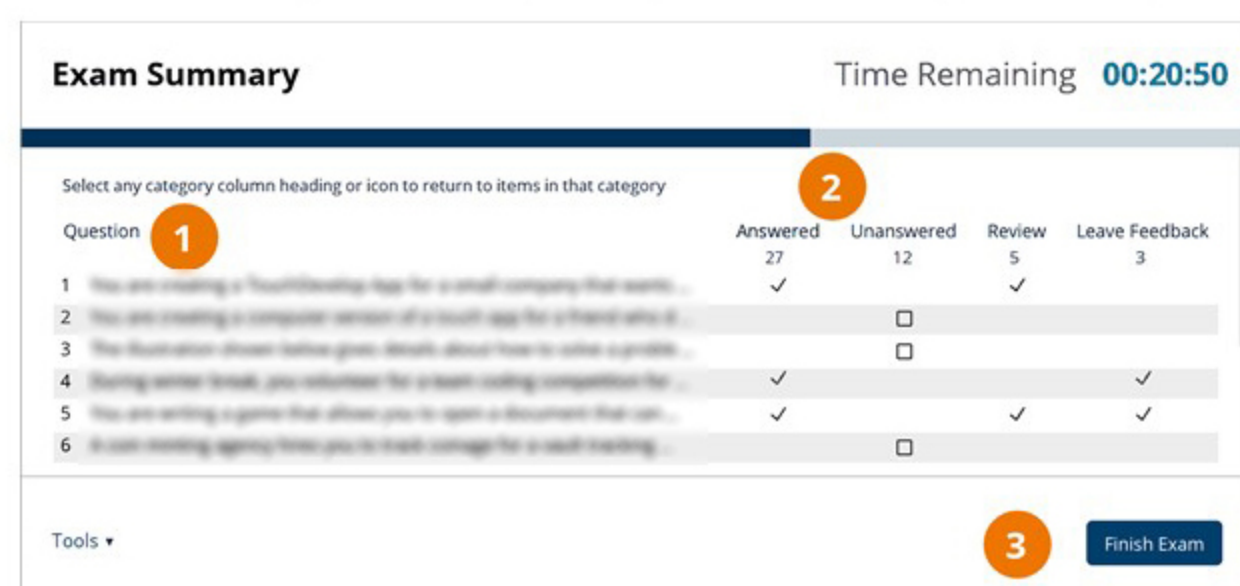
Exam Summary

Time Remaining 00:20:50

Select any category column heading or icon to return to items in that category

2

Question 1

| | | Answered 27 | Unanswered 12 | Review 5 | Leave Feedback 3 |
|---|---|---|---|---|---|
| 1 | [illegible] | ✓ | | ✓ | |
| 2 | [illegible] | | ☐ | | |
| 3 | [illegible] | | ☐ | | |
| 4 | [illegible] | ✓ | | | ✓ |
| 5 | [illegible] | ✓ | | ✓ | ✓ |
| 6 | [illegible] | | ☐ | | |

Tools ▾

3

Finish Exam